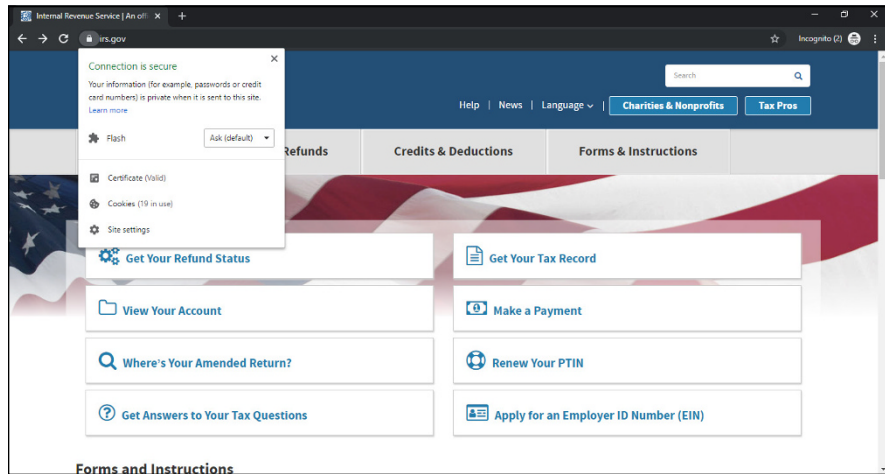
Internal Revenue Service | An off ×

irs.gov

Incognito (2)

Connection is secure

Your information (for example, passwords or credit card numbers) is private when it is sent to this site. Learn more

Flash

Ask (default)

Certificate (Valid)

Cookies (19 in use)

Site settings

Search

Help | News | Language | Charities & Nonprofits | Tax Pros

Refunds

Credits & Deductions

Forms & Instructions

Get Your Refund Status

Get Your Tax Record

View Your Account

Make a Payment

Where's Your Amended Return?

Renew Your PTIN

Get Answers to Your Tax Questions

Apply for an Employer ID Number (EIN)

Forms and Instructions